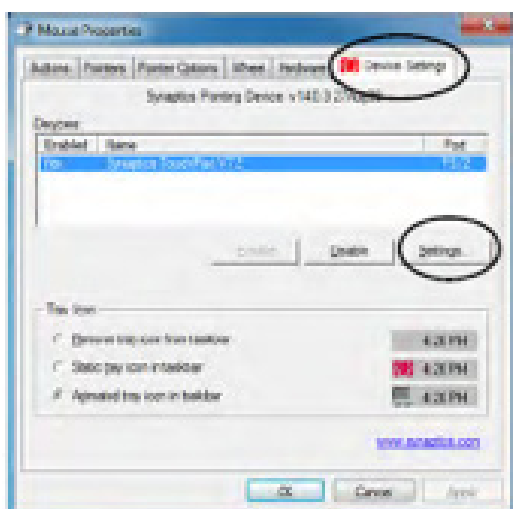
Mouse Properties

Buttons | Pointers | Pointer Options | Wheel | Hardware | Device Settings

Synaptics Pointing Device: v14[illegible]

Devices:

| Enabled | Name | Port |
|---|---|---|
| Yes | Synaptics TouchPad V7.2 | PS/2 |

Enable | Disable | Settings...

Tray Icon

Remove tray icon from taskbar 4:20 PM

Static tray icon in taskbar 4:20 PM

Animated tray icon in taskbar 4:20 PM

www.synaptics.com

OK | Cancel | Apply